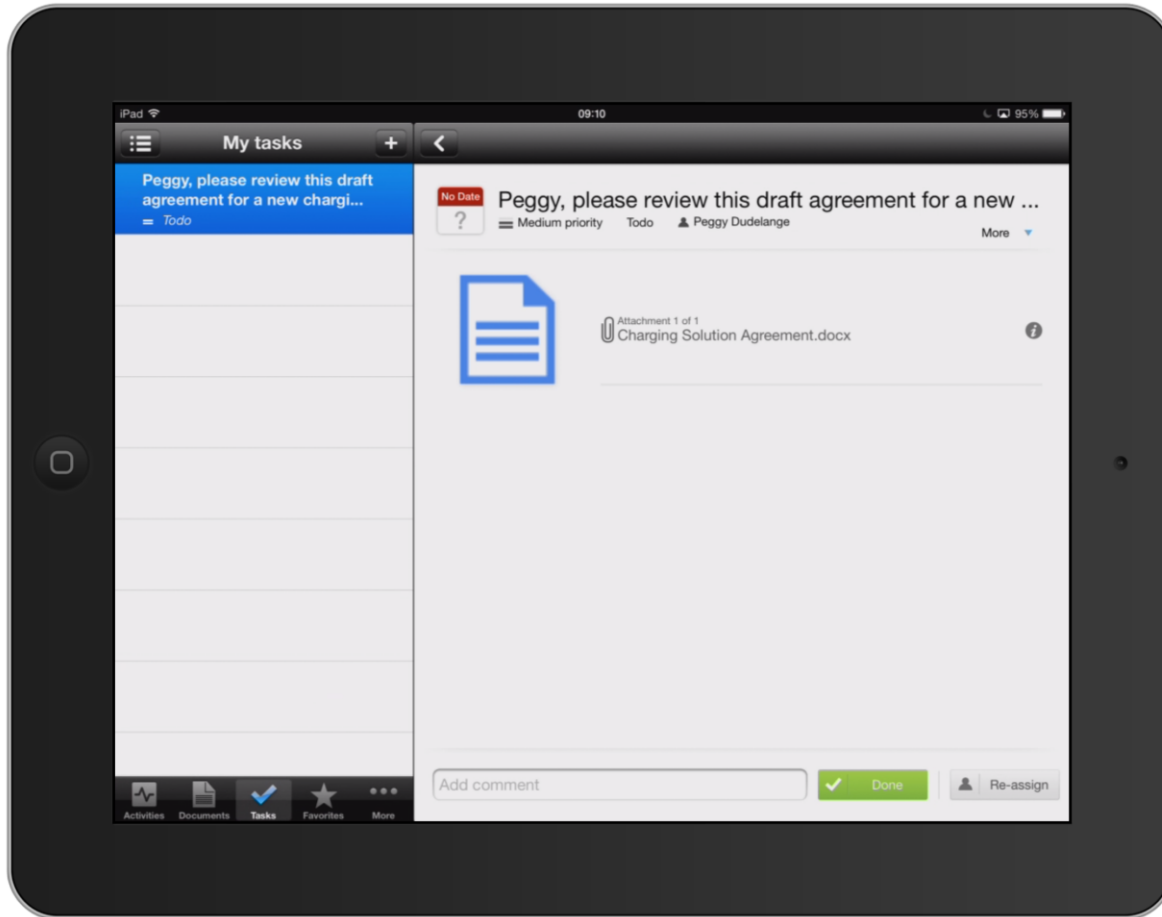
iPad 09:10 95%

My tasks

Peggy, please review this draft agreement for a new chargi...
Todo

Activities Documents Tasks Favorites More

No Date
?

Peggy, please review this draft agreement for a new ...
Medium priority Todo Peggy Dudelange
More

Attachment 1 of 1
Charging Solution Agreement.docx

Add comment
Done
Re-assign